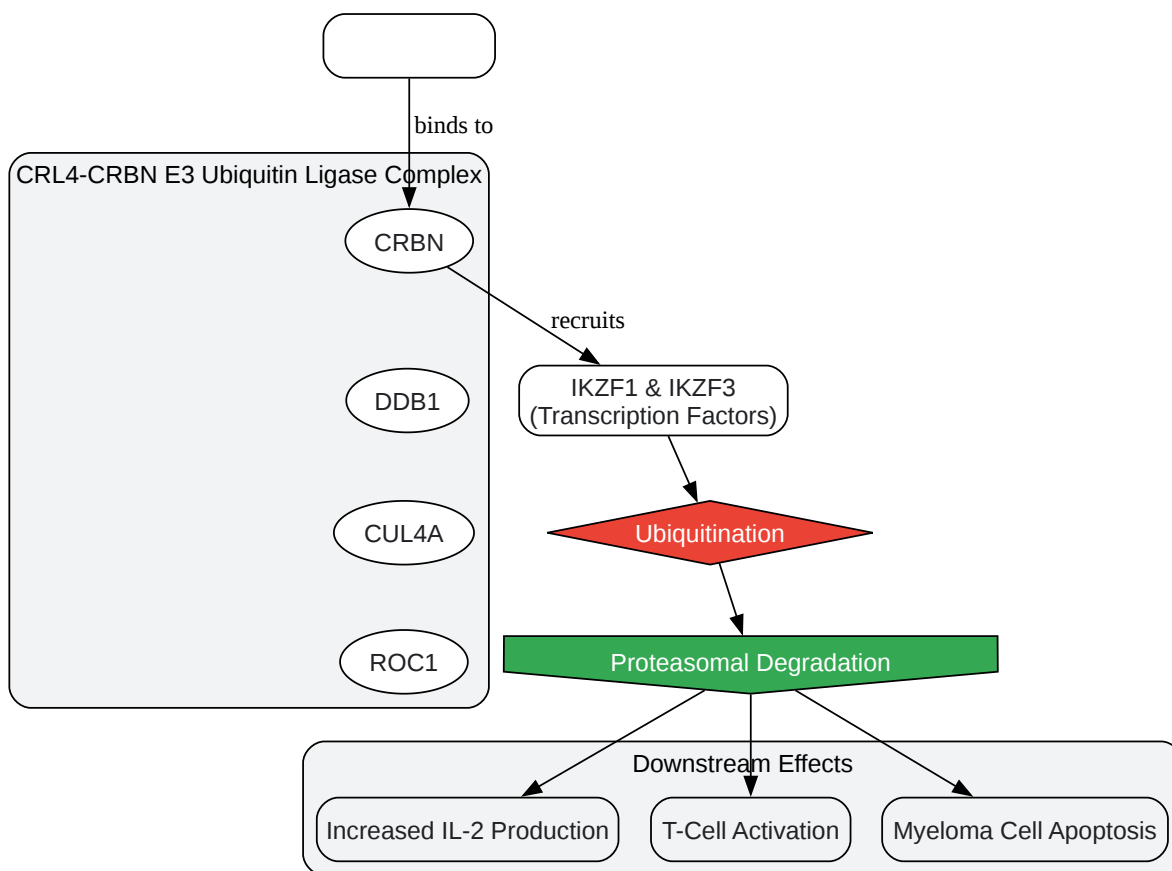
binds to

CRL4-CRBN E3 Ubiquitin Ligase Complex

CRBN

DDB1

CUL4A

ROC1

recruits

IKZF1 & IKZF3
(Transcription Factors)

Ubiquitination

Proteasomal Degradation

Downstream Effects

Increased IL-2 Production

T-Cell Activation

Myeloma Cell Apoptosis